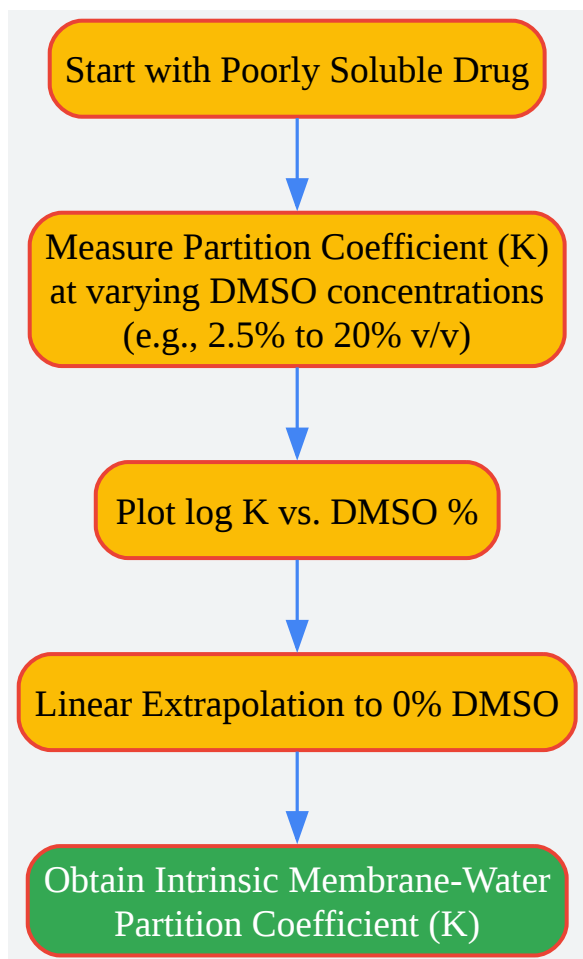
Start with Poorly Soluble Drug

Measure Partition Coefficient (K) at varying DMSO concentrations (e.g., 2.5% to 20% v/v)

Plot log K vs. DMSO %

Linear Extrapolation to 0% DMSO

Obtain Intrinsic Membrane-Water Partition Coefficient (K)